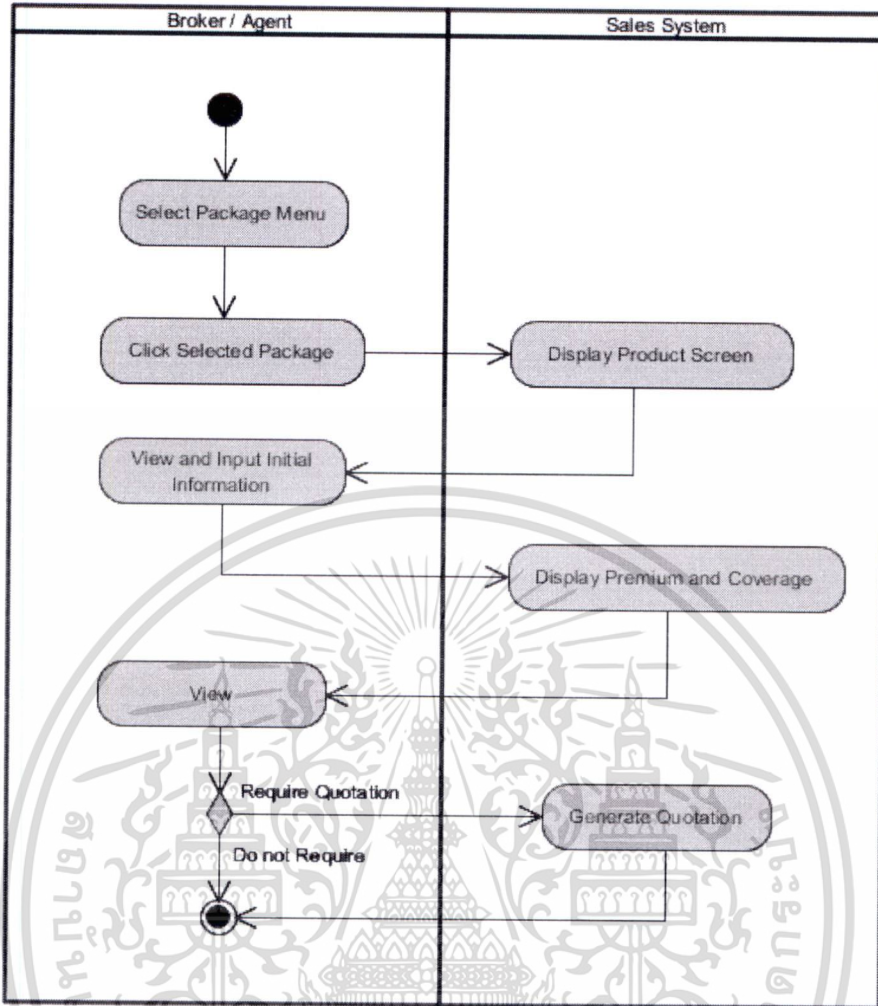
Broker / Agent

Sales System

Select Package Menu

Click Selected Package

Display Product Screen

View and Input Initial Information

Display Premium and Coverage

View

Require Quotation

Generate Quotation

Do not Require